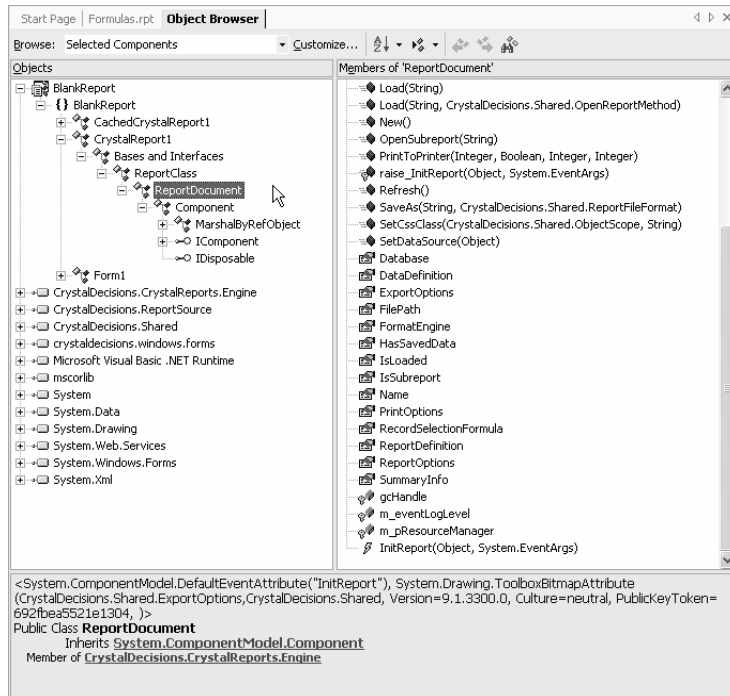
Start Page | Formulas.rpt | **Object Browser**

Browse: Selected Components ▾ Customize...

Objects

BlankReport
{} BlankReport
CachedCrystalReport1
CrystalReport1
Bases and Interfaces
ReportClass
ReportDocument
Component
MarshalByRefObject
IComponent
IDisposable
Form1
CrystalDecisions.CrystalReports.Engine
CrystalDecisions.ReportSource
CrystalDecisions.Shared
crystaldecisions.windows.forms
Microsoft Visual Basic .NET Runtime
mscorlib
System
System.Data
System.Drawing
System.Web.Services
System.Windows.Forms
System.Xml

Members of 'ReportDocument'

Load(String)
Load(String, CrystalDecisions.Shared.OpenReportMethod)
New()
OpenSubreport(String)
PrintToPrinter(Integer, Boolean, Integer, Integer)
raise_InitReport(Object, System.EventArgs)
Refresh()
SaveAs(String, CrystalDecisions.Shared.ReportFileFormat)
SetCssClass(CrystalDecisions.Shared.ObjectScope, String)
SetDataSource(Object)
Database
DataDefinition
ExportOptions
FilePath
FormatEngine
HasSavedData
IsLoaded
IsSubreport
Name
PrintOptions
RecordSelectionFormula
ReportDefinition
ReportOptions
SummaryInfo
gcHandle
m_eventLogLevel
m_pResourceManager
InitReport(Object, System.EventArgs)

<System.ComponentModel.DefaultEventAttribute("InitReport"), System.Drawing.ToolboxBitmapAttribute (CrystalDecisions.Shared.ExportOptions,CrystalDecisions.Shared, Version=9.1.3300.0, Culture=neutral, PublicKeyToken=692fbea5521e1304, )>
Public Class **ReportDocument**
Inherits System.ComponentModel.Component
Member of CrystalDecisions.CrystalReports.Engine